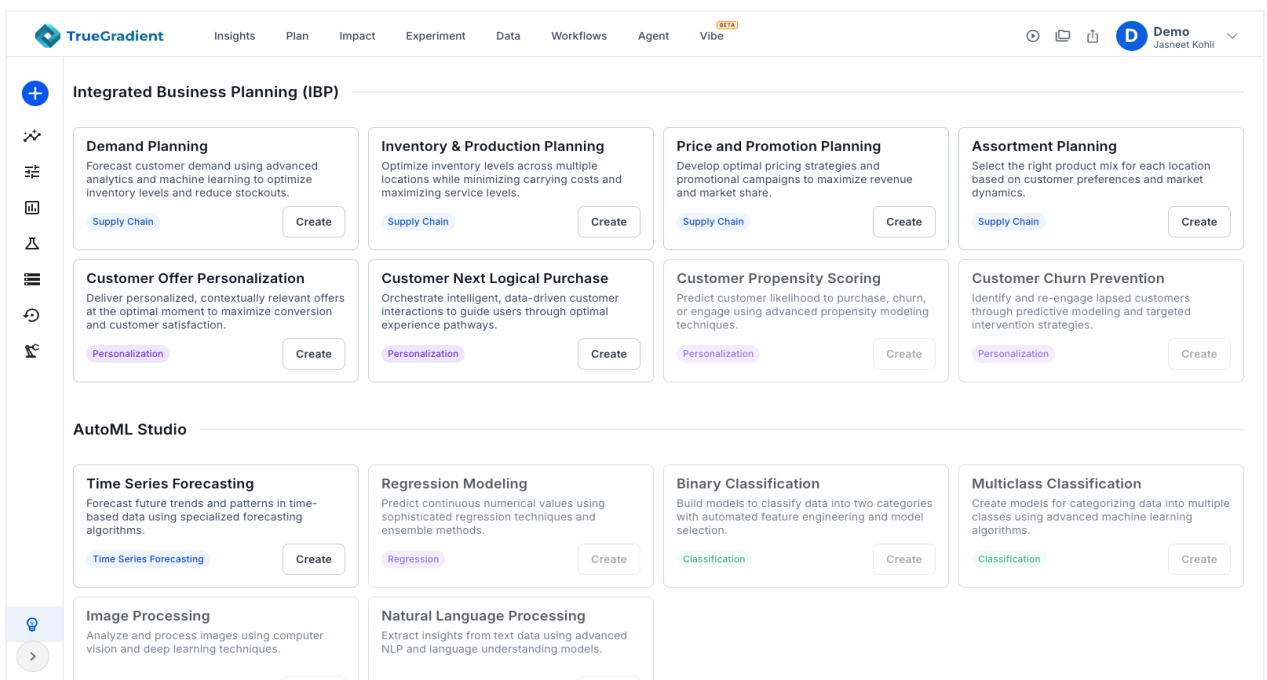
TrueGradient Insights Plan Impact Experiment Data Workflows Agent BETA Vibe

D Demo
Jasneet Kohli

Integrated Business Planning (IBP)

Demand Planning
Forecast customer demand using advanced analytics and machine learning to optimize inventory levels and reduce stockouts.
Supply Chain
Create

Inventory & Production Planning
Optimize inventory levels across multiple locations while minimizing carrying costs and maximizing service levels.
Supply Chain
Create

Price and Promotion Planning
Develop optimal pricing strategies and promotional campaigns to maximize revenue and market share.
Supply Chain
Create

Assortment Planning
Select the right product mix for each location based on customer preferences and market dynamics.
Supply Chain
Create

Customer Offer Personalization
Deliver personalized, contextually relevant offers at the optimal moment to maximize conversion and customer satisfaction.
Personalization
Create

Customer Next Logical Purchase
Orchestrate intelligent, data-driven customer interactions to guide users through optimal experience pathways.
Personalization
Create

Customer Propensity Scoring
Predict customer likelihood to purchase, churn, or engage using advanced propensity modeling techniques.
Personalization
Create

Customer Churn Prevention
Identify and re-engage lapsed customers through predictive modeling and targeted intervention strategies.
Personalization
Create

AutoML Studio

Time Series Forecasting
Forecast future trends and patterns in time-based data using specialized forecasting algorithms.
Time Series Forecasting
Create

Regression Modeling
Predict continuous numerical values using sophisticated regression techniques and ensemble methods.
Regression
Create

Binary Classification
Build models to classify data into two categories with automated feature engineering and model selection.
Classification
Create

Multiclass Classification
Create models for categorizing data into multiple classes using advanced machine learning algorithms.
Classification
Create

Image Processing
Analyze and process images using computer vision and deep learning techniques.

Natural Language Processing
Extract insights from text data using advanced NLP and language understanding models.